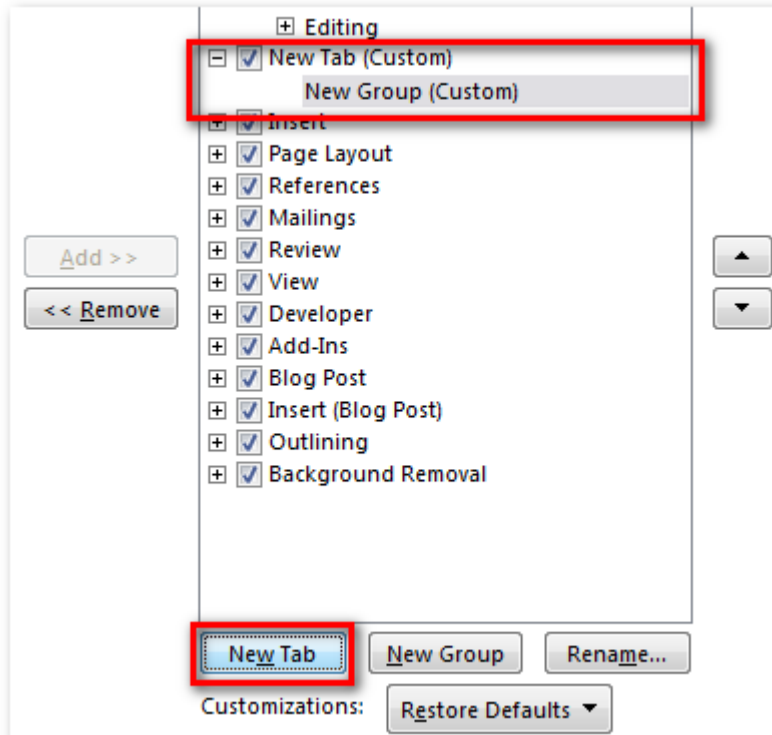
Editing
New Tab (Custom)
New Group (Custom)
Insert
Page Layout
References
Mailings
Review
View
Developer
Add-Ins
Blog Post
Insert (Blog Post)
Outlining
Background Removal

Add >>
<< Remove

New Tab
New Group
Rename...
Customizations:
Restore Defaults ▼